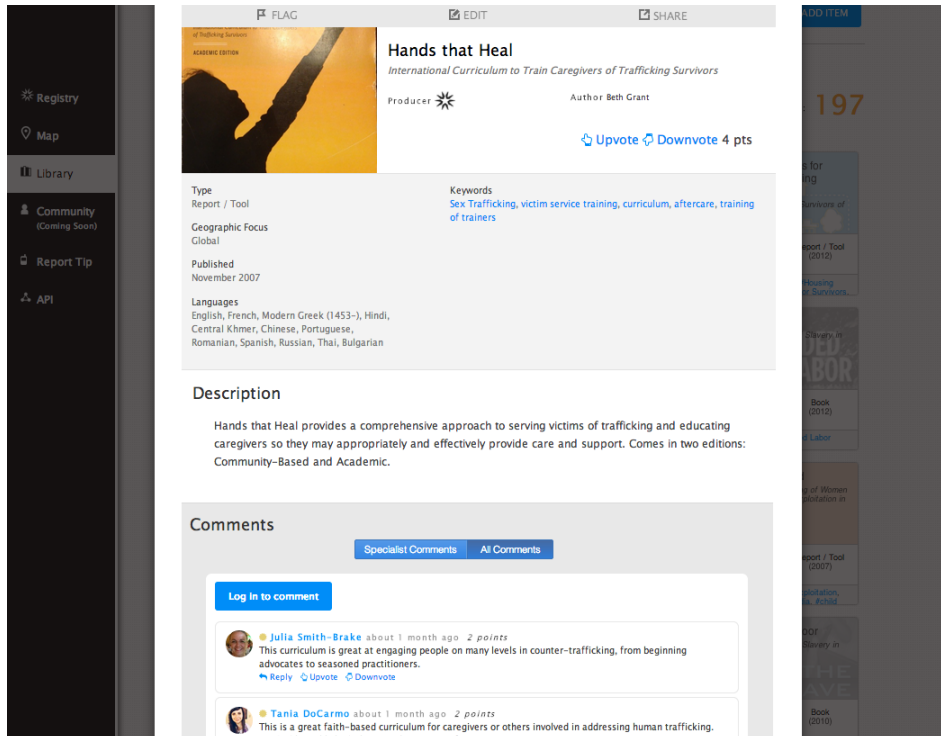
Registry
Map
Library
Community (Coming Soon)
Report Tip
API

FLAG EDIT SHARE

ADD ITEM

197

ACADEMIC EDITION

Hands that Heal
International Curriculum to Train Caregivers of Trafficking Survivors
Producer
Author Beth Grant
Upvote Downvote 4 pts

Type
Report / Tool
Geographic Focus
Global
Published
November 2007
Languages
English, French, Modern Greek (1453-), Hindi, Central Khmer, Chinese, Portuguese, Romanian, Spanish, Russian, Thai, Bulgarian

Keywords
Sex Trafficking, victim service training, curriculum, aftercare, training of trainers

Description
Hands that Heal provides a comprehensive approach to serving victims of trafficking and educating caregivers so they may appropriately and effectively provide care and support. Comes in two editions: Community-Based and Academic.

Comments
Specialist Comments All Comments
Log in to comment

Julia Smith-Brake about 1 month ago 2 points
This curriculum is great at engaging people on many levels in counter-trafficking, from beginning advocates to seasoned practitioners.
Reply Upvote Downvote

Tania DoCarmo about 1 month ago 2 points
This is a great faith-based curriculum for caregivers or others involved in addressing human trafficking.

Report / Tool (2012)
Book (2012)
Report / Tool (2007)
Book (2010)